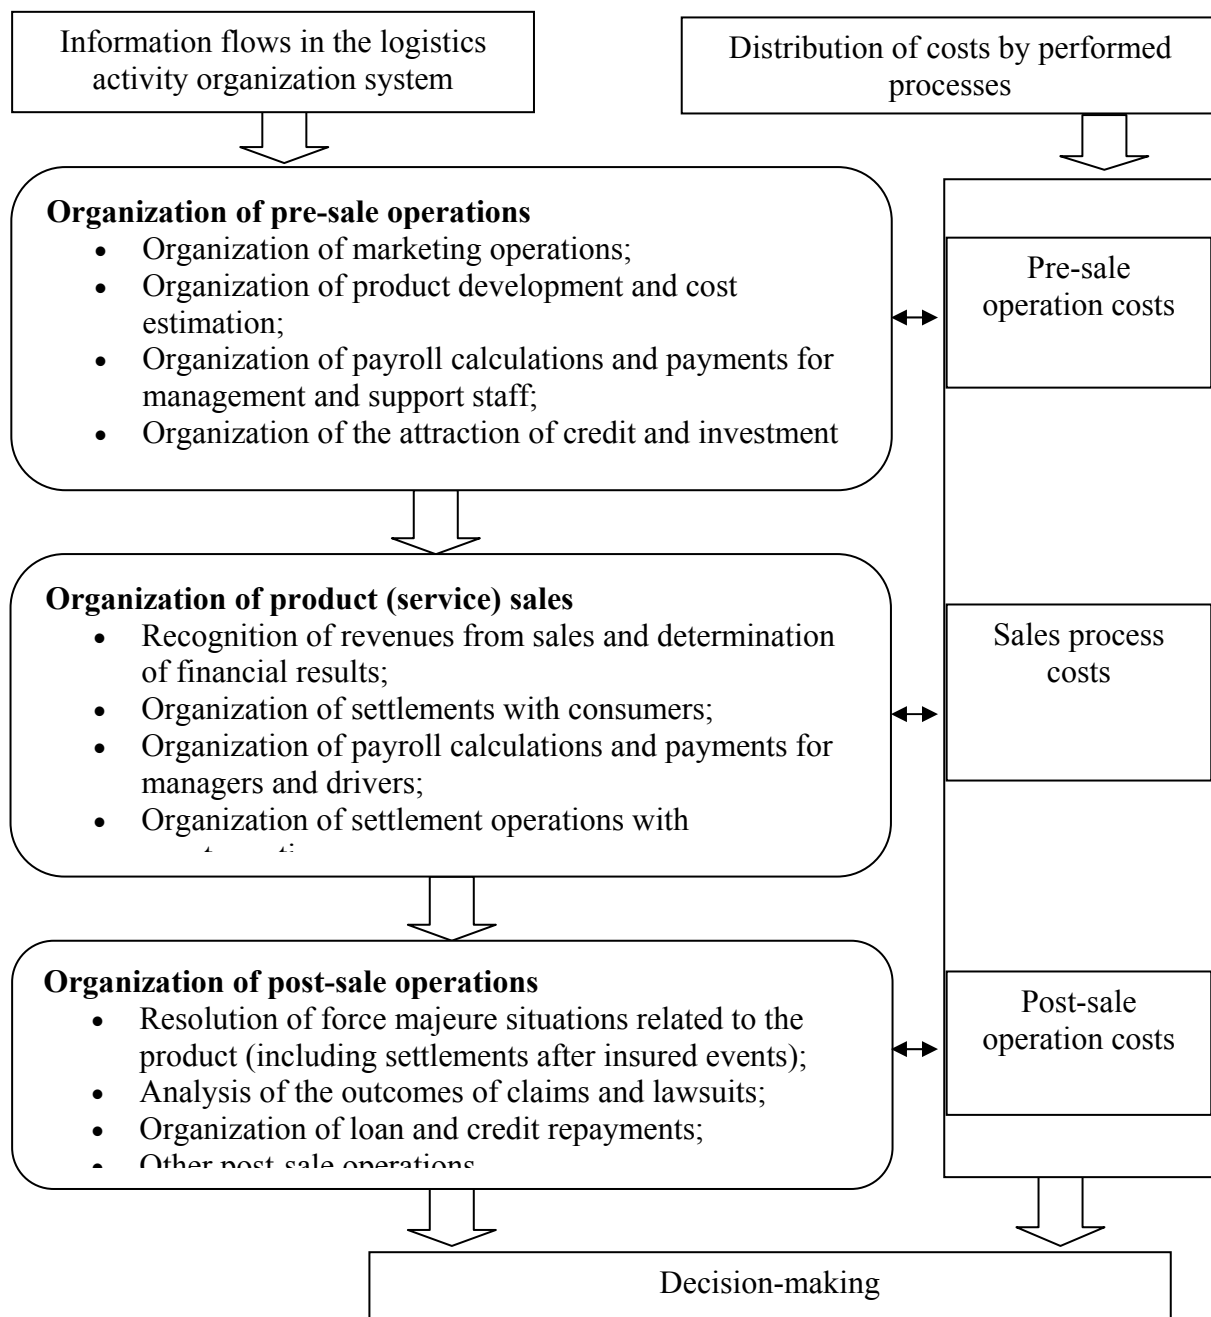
Information flows in the logistics activity organization system

Distribution of costs by performed processes

**Organization of pre-sale operations**
- Organization of marketing operations;
- Organization of product development and cost estimation;
- Organization of payroll calculations and payments for management and support staff;
- Organization of the attraction of credit and investment

Pre-sale operation costs

**Organization of product (service) sales**
- Recognition of revenues from sales and determination of financial results;
- Organization of settlements with consumers;
- Organization of payroll calculations and payments for managers and drivers;
- Organization of settlement operations with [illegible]

Sales process costs

**Organization of post-sale operations**
- Resolution of force majeure situations related to the product (including settlements after insured events);
- Analysis of the outcomes of claims and lawsuits;
- Organization of loan and credit repayments;
- Other post-sale operations

Post-sale operation costs

Decision-making